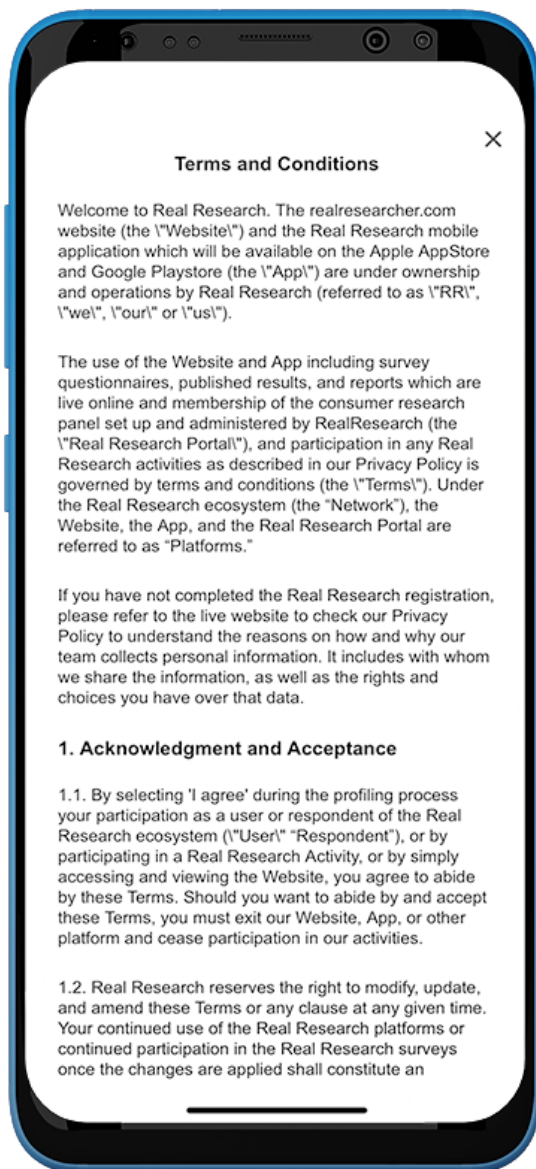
×

Terms and Conditions

Welcome to Real Research. The realresearcher.com website (the \"Website\") and the Real Research mobile application which will be available on the Apple AppStore and Google Playstore (the \"App\") are under ownership and operations by Real Research (referred to as \"RR\", \"we\", \"our\" or \"us\").

The use of the Website and App including survey questionnaires, published results, and reports which are live online and membership of the consumer research panel set up and administered by RealResearch (the \"Real Research Portal\"), and participation in any Real Research activities as described in our Privacy Policy is governed by terms and conditions (the \"Terms\"). Under the Real Research ecosystem (the "Network"), the Website, the App, and the Real Research Portal are referred to as "Platforms."

If you have not completed the Real Research registration, please refer to the live website to check our Privacy Policy to understand the reasons on how and why our team collects personal information. It includes with whom we share the information, as well as the rights and choices you have over that data.

1. Acknowledgment and Acceptance

1.1. By selecting 'I agree' during the profiling process your participation as a user or respondent of the Real Research ecosystem (\"User\" "Respondent"), or by participating in a Real Research Activity, or by simply accessing and viewing the Website, you agree to abide by these Terms. Should you want to abide by and accept these Terms, you must exit our Website, App, or other platform and cease participation in our activities.

1.2. Real Research reserves the right to modify, update, and amend these Terms or any clause at any given time. Your continued use of the Real Research platforms or continued participation in the Real Research surveys once the changes are applied shall constitute an